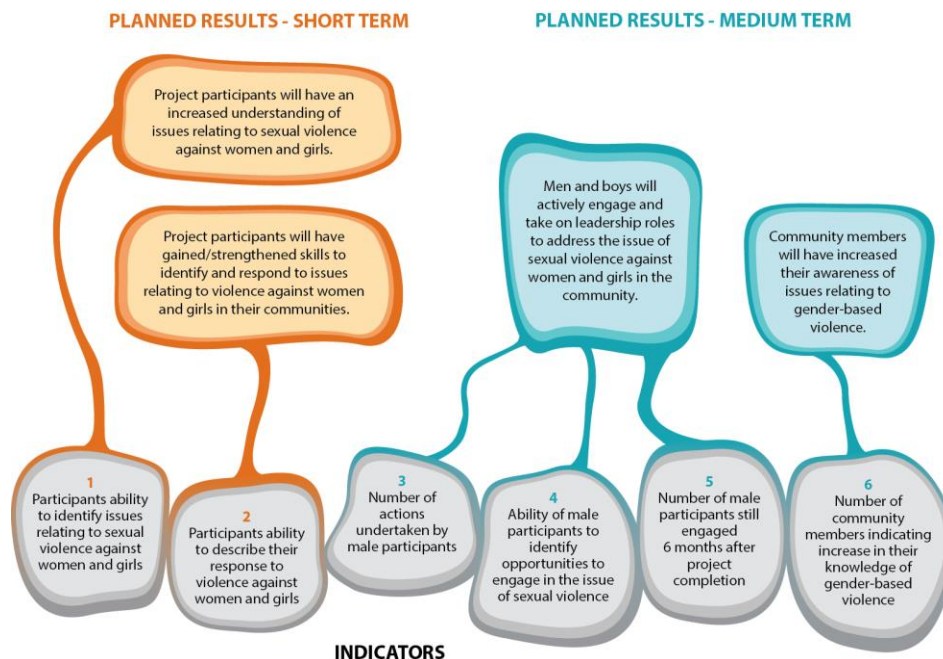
PLANNED RESULTS - SHORT TERM

PLANNED RESULTS - MEDIUM TERM

Project participants will have an increased understanding of issues relating to sexual violence against women and girls.

Project participants will have gained/strengthened skills to identify and respond to issues relating to violence against women and girls in their communities.

Men and boys will actively engage and take on leadership roles to address the issue of sexual violence against women and girls in the community.

Community members will have increased their awareness of issues relating to gender-based violence.

1
Participants ability to identify issues relating to sexual violence against women and girls

2
Participants ability to describe their response to violence against women and girls

3
Number of actions undertaken by male participants

4
Ability of male participants to identify opportunities to engage in the issue of sexual violence

5
Number of male participants still engaged 6 months after project completion

6
Number of community members indicating increase in their knowledge of gender-based violence

INDICATORS